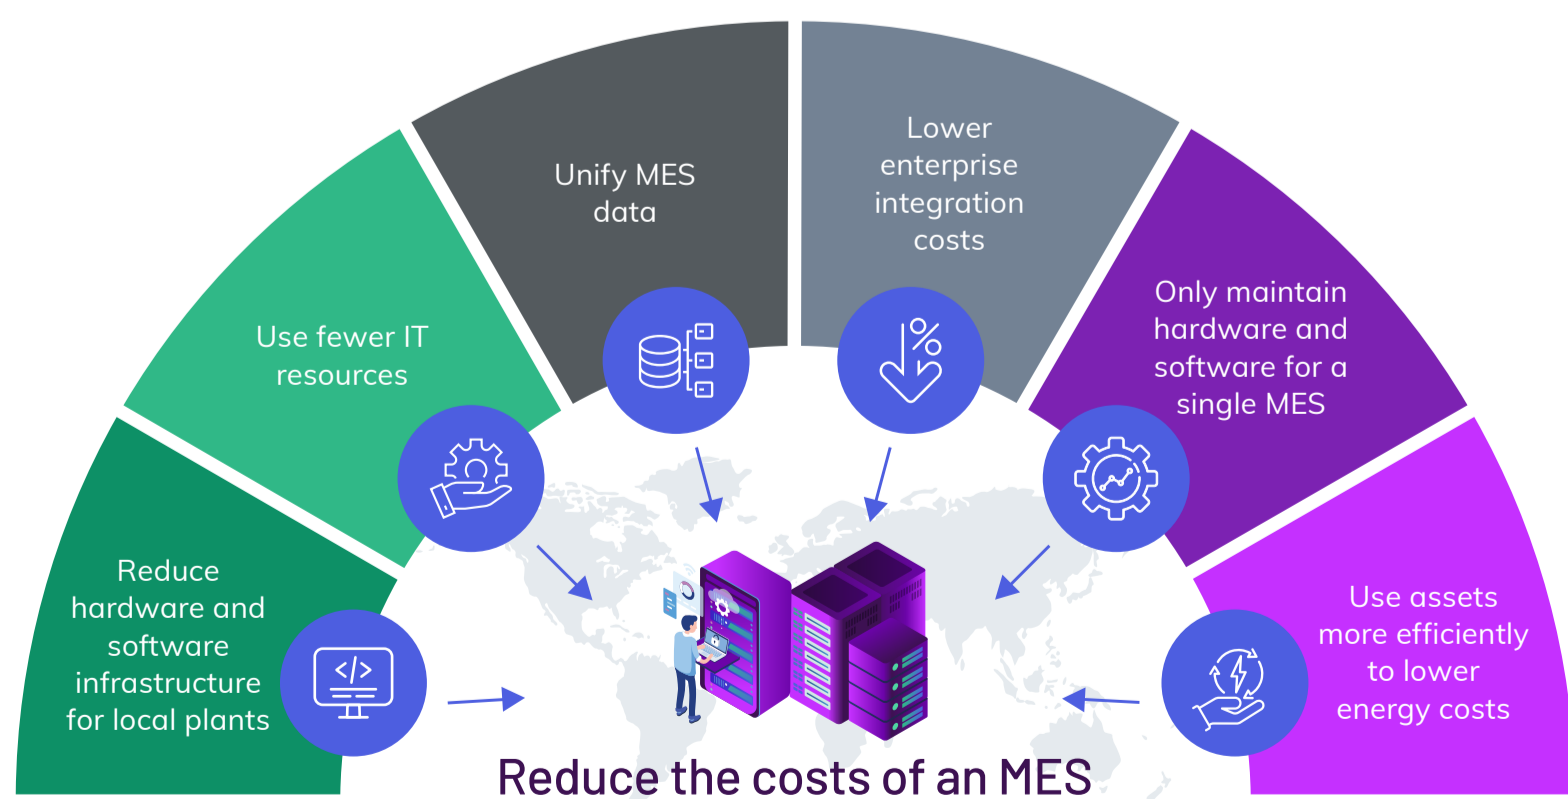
Reduce hardware and software infrastructure for local plants

Use fewer IT resources

Unify MES data

Lower enterprise integration costs

Only maintain hardware and software for a single MES

Use assets more efficiently to lower energy costs

</>

%

Reduce the costs of an MES